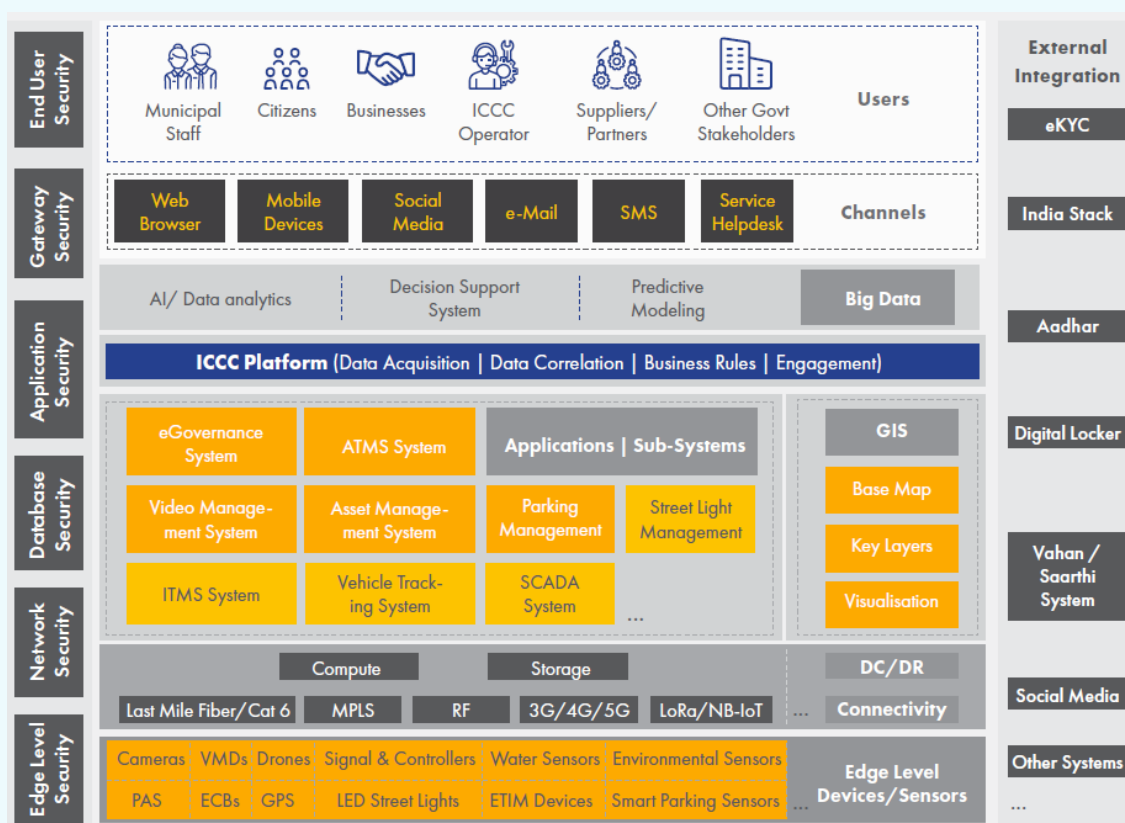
End User Security

Gateway Security

Application Security

Database Security

Network Security

Edge Level Security

Municipal Staff
Citizens
Businesses
ICCC Operator
Suppliers/ Partners
Other Govt Stakeholders
Users

Web Browser
Mobile Devices
Social Media
e-Mail
SMS
Service Helpdesk
Channels

AI/ Data analytics
Decision Support System
Predictive Modeling
Big Data

ICCC Platform (Data Acquisition | Data Correlation | Business Rules | Engagement)

eGovernance System
ATMS System
Applications | Sub-Systems
Video Management System
Asset Management System
Parking Management
Street Light Management
ITMS System
Vehicle Tracking System
SCADA System
...

GIS
Base Map
Key Layers
Visualisation

Compute
Storage
DC/DR
Last Mile Fiber/Cat 6
MPLS
RF
3G/4G/5G
LoRa/NB-IoT
...
Connectivity

| Cameras | VMDs | Drones | Signal & Controllers | Water Sensors | Environmental Sensors |
|---|---|---|---|---|---|
| PAS | ECBs | GPS | LED Street Lights | ETIM Devices | Smart Parking Sensors |

...
Edge Level Devices/Sensors

External Integration
eKYC
India Stack
Aadhar
Digital Locker
Vahan / Saarthi System
Social Media
Other Systems
...